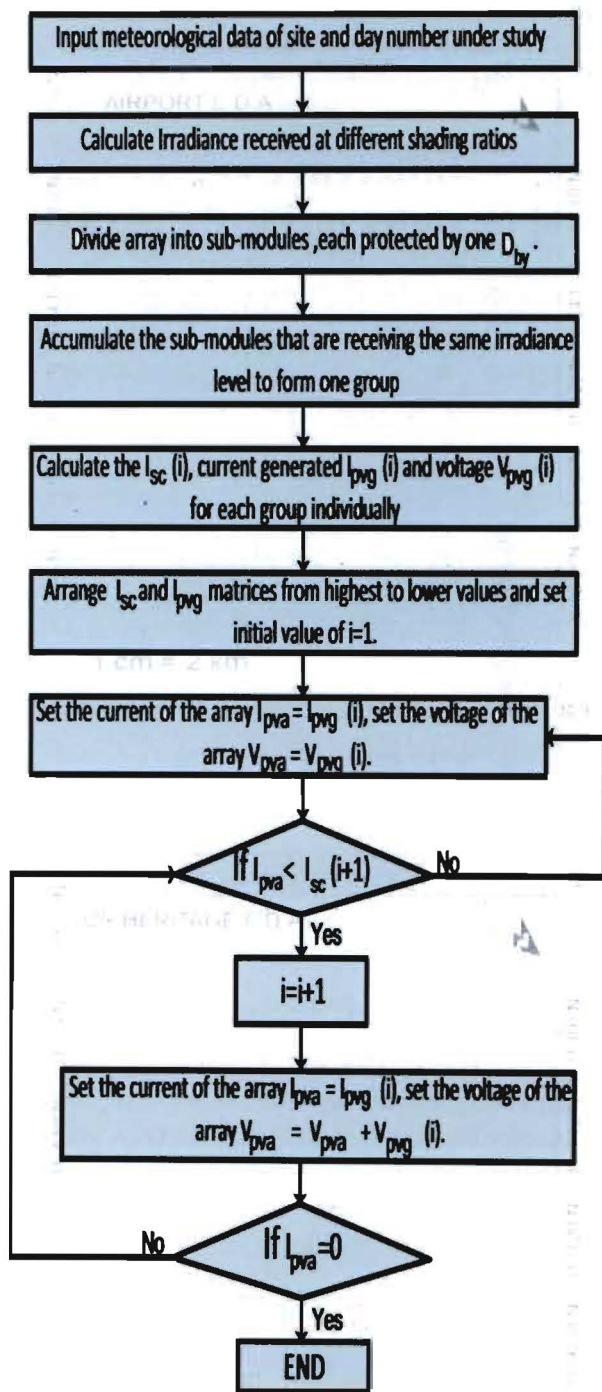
Input meteorological data of site and day number under study

AIRPORT L.D.A

Calculate Irradiance received at different shading ratios

Divide array into sub-modules ,each protected by one $D_{by}$.

Accumulate the sub-modules that are receiving the same irradiance level to form one group

Calculate the $I_{sc}$ (i), current generated $I_{pvg}$ (i) and voltage $V_{pvg}$ (i) for each group individually

Arrange $I_{sc}$ and $I_{pvg}$ matrices from highest to lower values and set initial value of i=1.

1 cm = 2 km

Set the current of the array $I_{pva} = I_{pvg}$ (i), set the voltage of the array $V_{pva} = V_{pvg}$ (i).

If $I_{pva} < I_{sc}$ (i+1)

No

HERITAGE L.D.A

Yes

i=i+1

Set the current of the array $I_{pva} = I_{pvg}$ (i), set the voltage of the array $V_{pva} = V_{pva} + V_{pvg}$ (i).

No

If $I_{pva}$=0

Yes

END